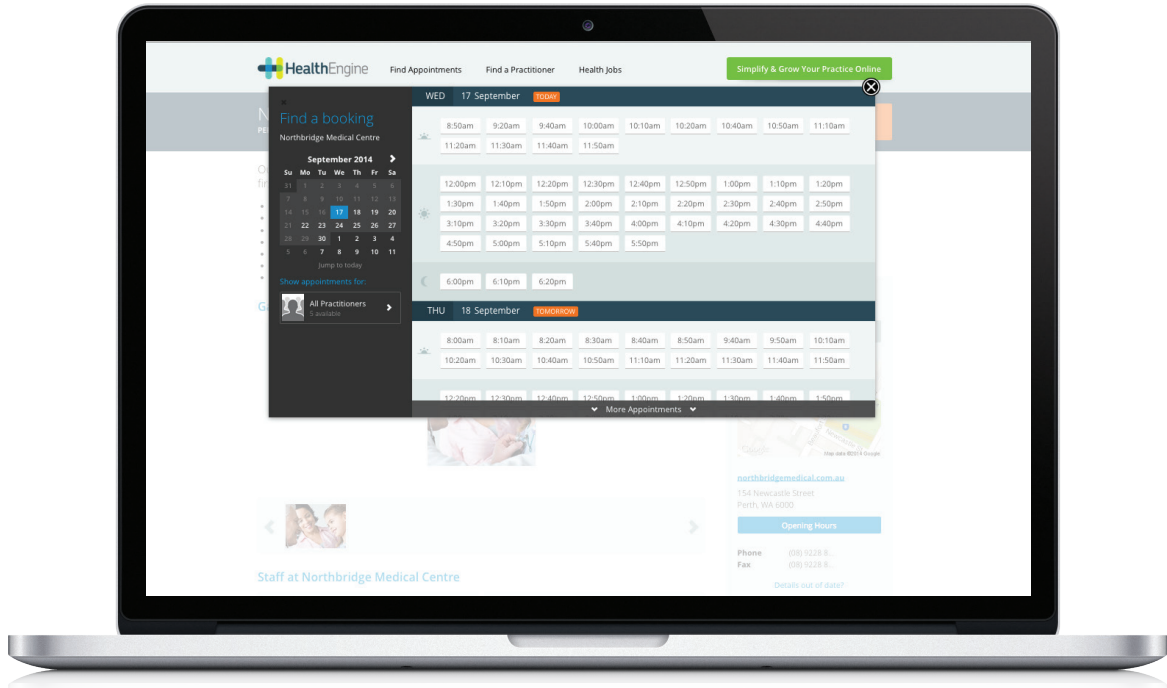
HealthEngine Find Appointments Find a Practitioner Health Jobs Simplify & Grow Your Practice Online

Find a booking
Northbridge Medical Centre

September 2014

| Su | Mo | Tu | We | Th | Fr | Sa |
|---|---|---|---|---|---|---|
| 31 | 1 | 2 | 3 | 4 | 5 | 6 |
| 7 | 8 | 9 | 10 | 11 | 12 | 13 |
| 14 | 15 | 16 | 17 | 18 | 19 | 20 |
| 21 | 22 | 23 | 24 | 25 | 26 | 27 |
| 28 | 29 | 30 | 1 | 2 | 3 | 4 |
| 5 | 6 | 7 | 8 | 9 | 10 | 11 |

Jump to today

Show appointments for:
All Practitioners
5 available

WED 17 September TODAY

8:50am 9:20am 9:40am 10:00am 10:10am 10:20am 10:40am 10:50am 11:10am
11:20am 11:30am 11:40am 11:50am

12:00pm 12:10pm 12:20pm 12:30pm 12:40pm 12:50pm 1:00pm 1:10pm 1:20pm
1:30pm 1:40pm 1:50pm 2:00pm 2:10pm 2:20pm 2:30pm 2:40pm 2:50pm
3:10pm 3:20pm 3:30pm 3:40pm 4:00pm 4:10pm 4:20pm 4:30pm 4:40pm
4:50pm 5:00pm 5:10pm 5:40pm 5:50pm

6:00pm 6:10pm 6:20pm

THU 18 September TOMORROW

8:00am 8:10am 8:20am 8:30am 8:40am 8:50am 9:40am 9:50am 10:10am
10:20am 10:30am 10:40am 10:50am 11:10am 11:20am 11:30am 11:40am 11:50am

More Appointments

northbridgemedical.com.au
154 Newcastle Street
Perth, WA 6000
Opening Hours
Phone (08) 9228 8...
Fax (08) 9228 8...
Details out of date?

Staff at Northbridge Medical Centre